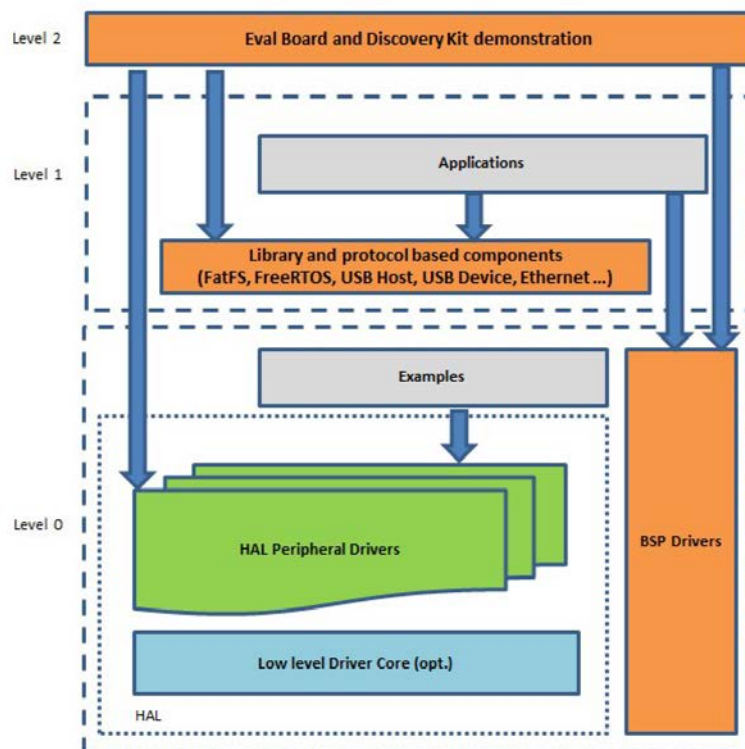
Level 2

Eval Board and Discovery Kit demonstration

Level 1

Applications

Library and protocol based components (FatFS, FreeRTOS, USB Host, USB Device, Ethernet ...)

Examples

Level 0

HAL Peripheral Drivers

BSP Drivers

Low level Driver Core (opt.)

HAL